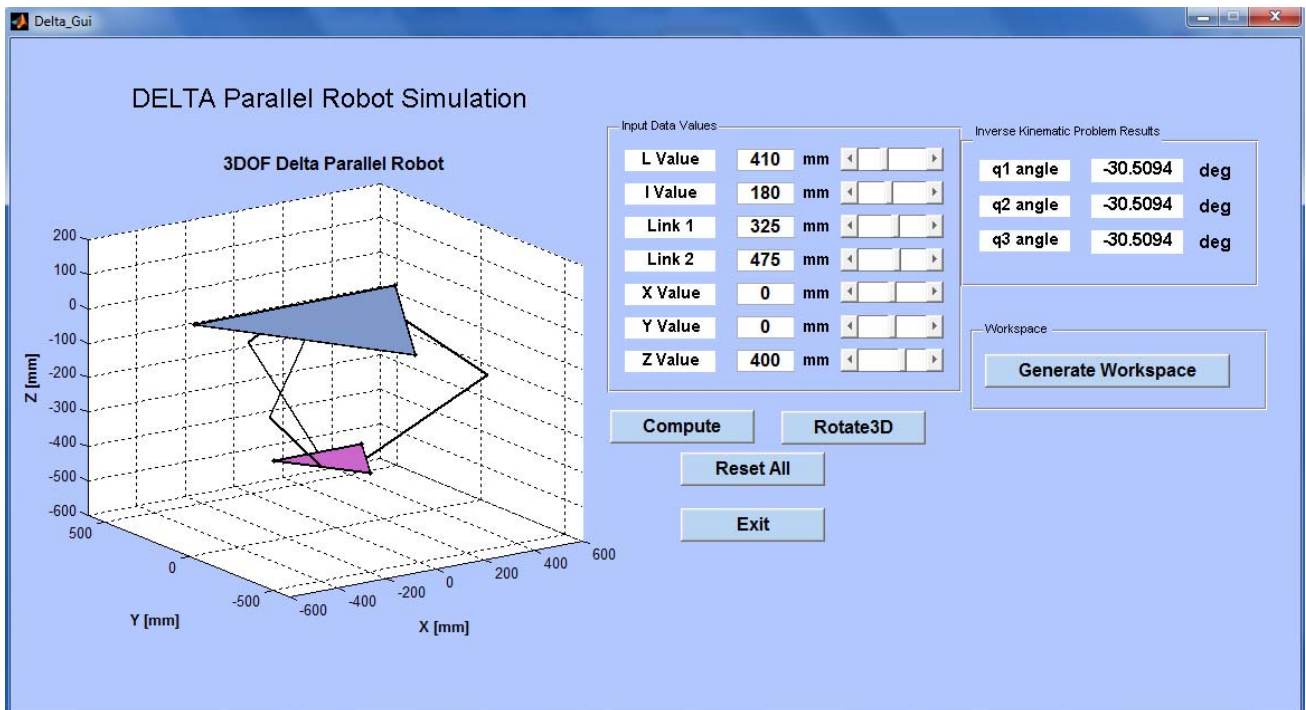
Delta_Gui

DELTA Parallel Robot Simulation

3DOF Delta Parallel Robot

200
100
0
-100
-200
-300
-400
-500
-600
Z [mm]
500
0
-500
Y [mm]
-600
-400
-200
0
200
400
600
X [mm]

Input Data Values

| | | |
|---|---|---|
| L Value | 410 | mm |
| l Value | 180 | mm |
| Link 1 | 325 | mm |
| Link 2 | 475 | mm |
| X Value | 0 | mm |
| Y Value | 0 | mm |
| Z Value | 400 | mm |

Inverse Kinematic Problem Results

| | | |
|---|---|---|
| q1 angle | -30.5094 | deg |
| q2 angle | -30.5094 | deg |
| q3 angle | -30.5094 | deg |

Workspace

Generate Workspace

Compute

Rotate3D

Reset All

Exit